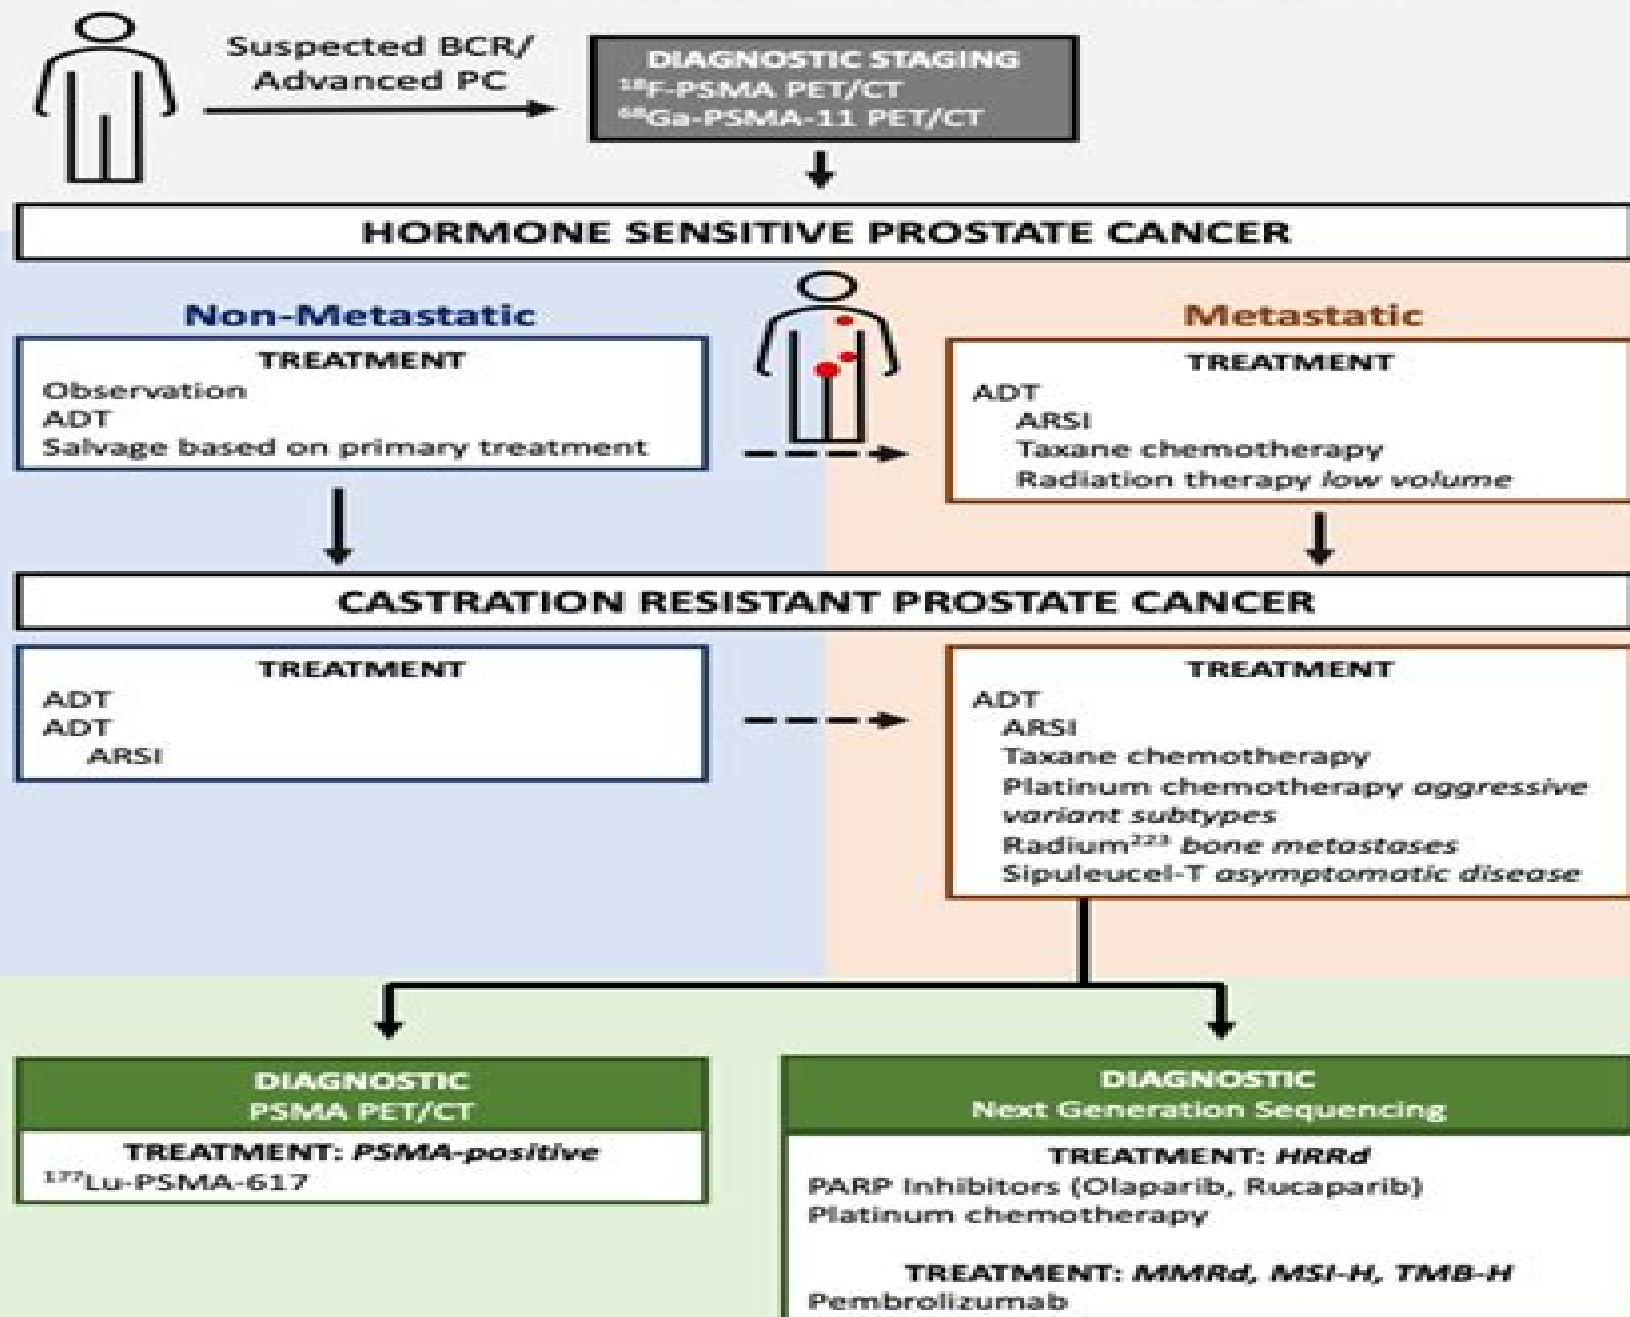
Suspected BCR/ Advanced PC

DIAGNOSTIC STAGING
$^{18}$F-PSMA PET/CT
$^{68}$Ga-PSMA-11 PET/CT

HORMONE SENSITIVE PROSTATE CANCER

Non-Metastatic

TREATMENT
Observation
ADT
Salvage based on primary treatment

Metastatic

TREATMENT
ADT
ARSI
Taxane chemotherapy
Radiation therapy *low volume*

CASTRATION RESISTANT PROSTATE CANCER

TREATMENT
ADT
ADT
ARSI

TREATMENT
ADT
ARSI
Taxane chemotherapy
Platinum chemotherapy *aggressive variant subtypes*
Radium$^{223}$ *bone metastases*
Sipuleucel-T *asymptomatic disease*

DIAGNOSTIC
PSMA PET/CT

TREATMENT: *PSMA-positive*
$^{177}$Lu-PSMA-617

DIAGNOSTIC
Next Generation Sequencing

TREATMENT: *HRRd*
PARP Inhibitors (Olaparib, Rucaparib)
Platinum chemotherapy

TREATMENT: *MMRd, MSI-H, TMB-H*
Pembrolizumab